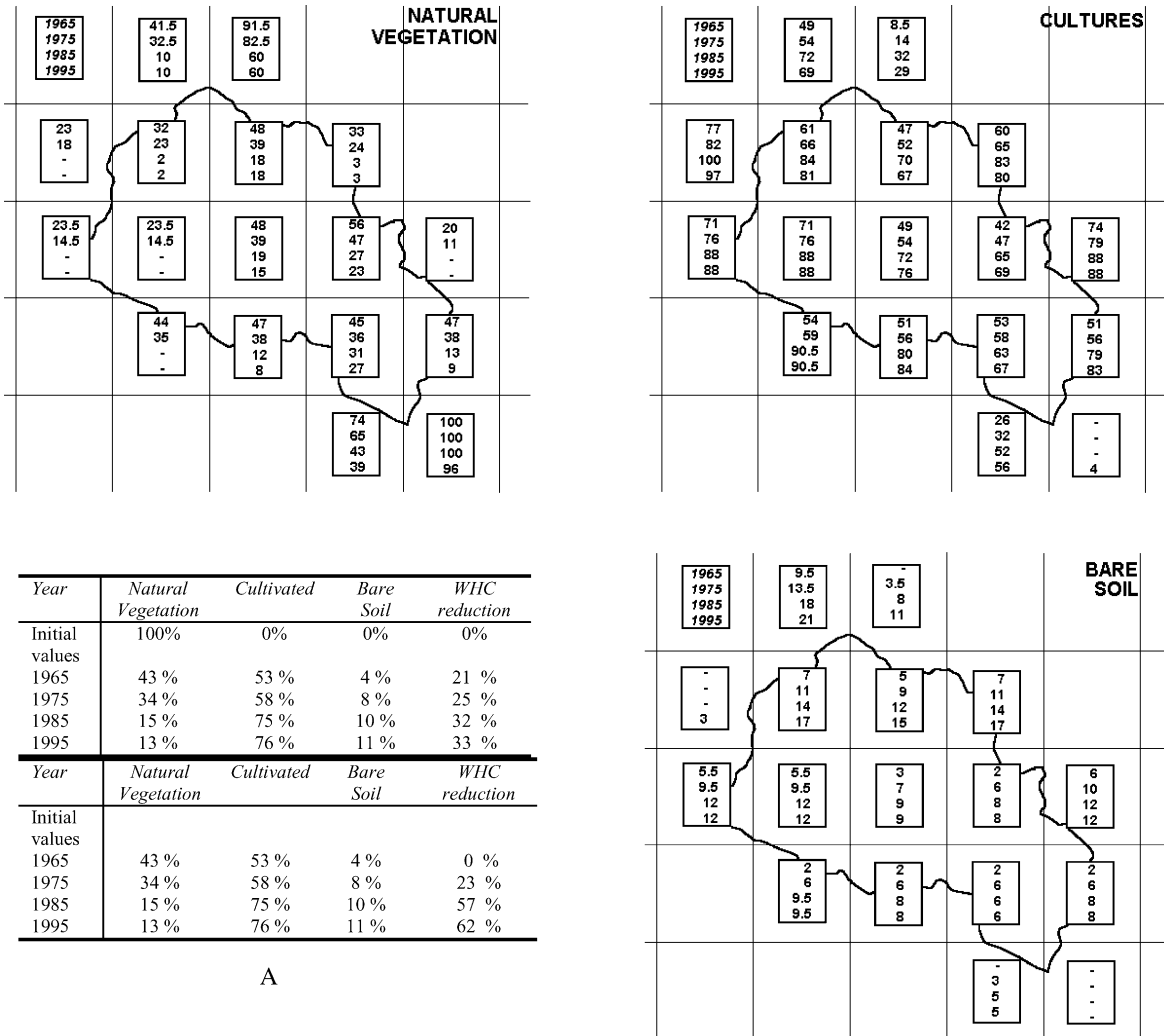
NATURAL VEGETATION

1965
1975
1985
1995

41.5
32.5
10
10

91.5
82.5
60
60

23
18
-
-

32
23
2
2

48
39
18
18

33
24
3
3

23.5
14.5
-
-

23.5
14.5
-
-

48
39
19
15

56
47
27
23

20
11
-
-

44
35
-
-

47
38
12
8

45
36
31
27

47
38
13
9

74
65
43
39

100
100
100
96

CULTURES

1965
1975
1985
1995

49
54
72
69

8.5
14
32
29

77
82
100
97

61
66
84
81

47
52
70
67

60
65
83
80

71
76
88
88

71
76
88
88

49
54
72
76

42
47
65
69

74
79
88
88

54
59
90.5
90.5

51
56
80
84

53
58
63
67

51
56
79
83

26
32
52
56

-
-
-
4

| Year | Natural Vegetation | Cultivated | Bare Soil | WHC reduction |
|---|---|---|---|---|
| Initial values | 100% | 0% | 0% | 0% |
| 1965 | 43 % | 53 % | 4 % | 21 % |
| 1975 | 34 % | 58 % | 8 % | 25 % |
| 1985 | 15 % | 75 % | 10 % | 32 % |
| 1995 | 13 % | 76 % | 11 % | 33 % |

| Year | Natural Vegetation | Cultivated | Bare Soil | WHC reduction |
|---|---|---|---|---|
| Initial values | | | | |
| 1965 | 43 % | 53 % | 4 % | 0 % |
| 1975 | 34 % | 58 % | 8 % | 23 % |
| 1985 | 15 % | 75 % | 10 % | 57 % |
| 1995 | 13 % | 76 % | 11 % | 62 % |

A

BARE SOIL

1965
1975
1985
1995

9.5
13.5
18
21

-
3.5
8
11

-
-
-
3

7
11
14
17

5
9
12
15

7
11
14
17

5.5
9.5
12
12

5.5
9.5
12
12

3
7
9
9

2
6
8
8

6
10
12
12

2
6
9.5
9.5

2
6
8
8

2
6
6
6

2
6
8
8

-
3
5
5

-
-
-
-